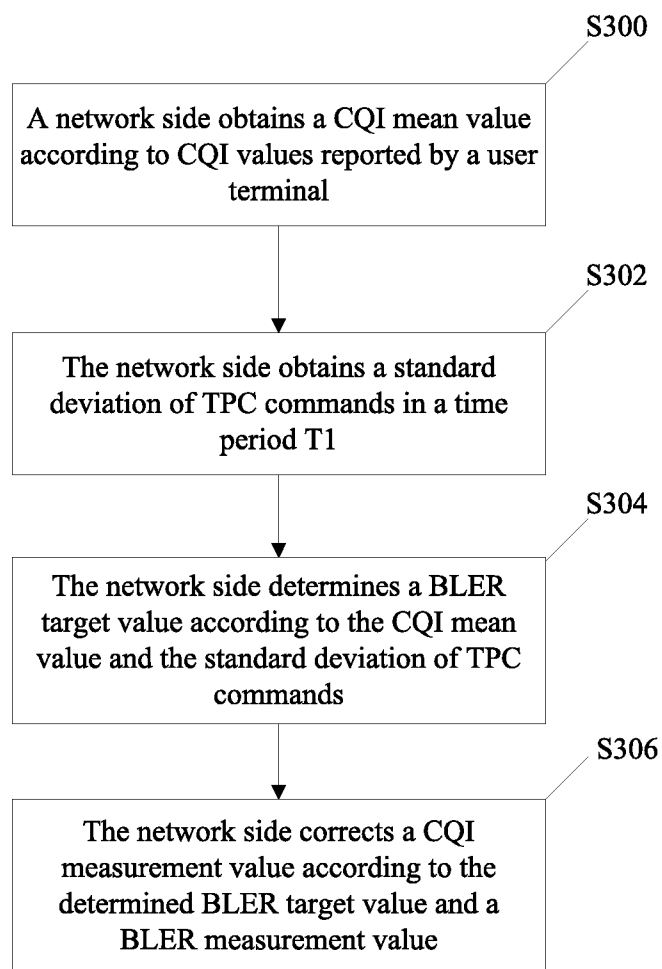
S300

A network side obtains a CQI mean value according to CQI values reported by a user terminal

S302

The network side obtains a standard deviation of TPC commands in a time period T1

S304

The network side determines a BLER target value according to the CQI mean value and the standard deviation of TPC commands

S306

The network side corrects a CQI measurement value according to the determined BLER target value and a BLER measurement value